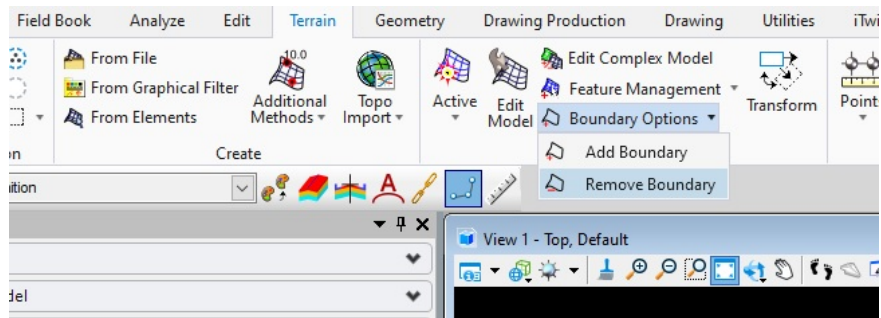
Field Book Analyze Edit Terrain Geometry Drawing Production Drawing Utilities iTwi

From File
From Graphical Filter
From Elements

10.0
Additional Methods ▾

Topo Import ▾

Active ▾

Edit Model

Edit Complex Model
Feature Management ▾
Boundary Options ▾

Add Boundary
Remove Boundary

Transform

Point

on

Create

ition

del

View 1 - Top, Default